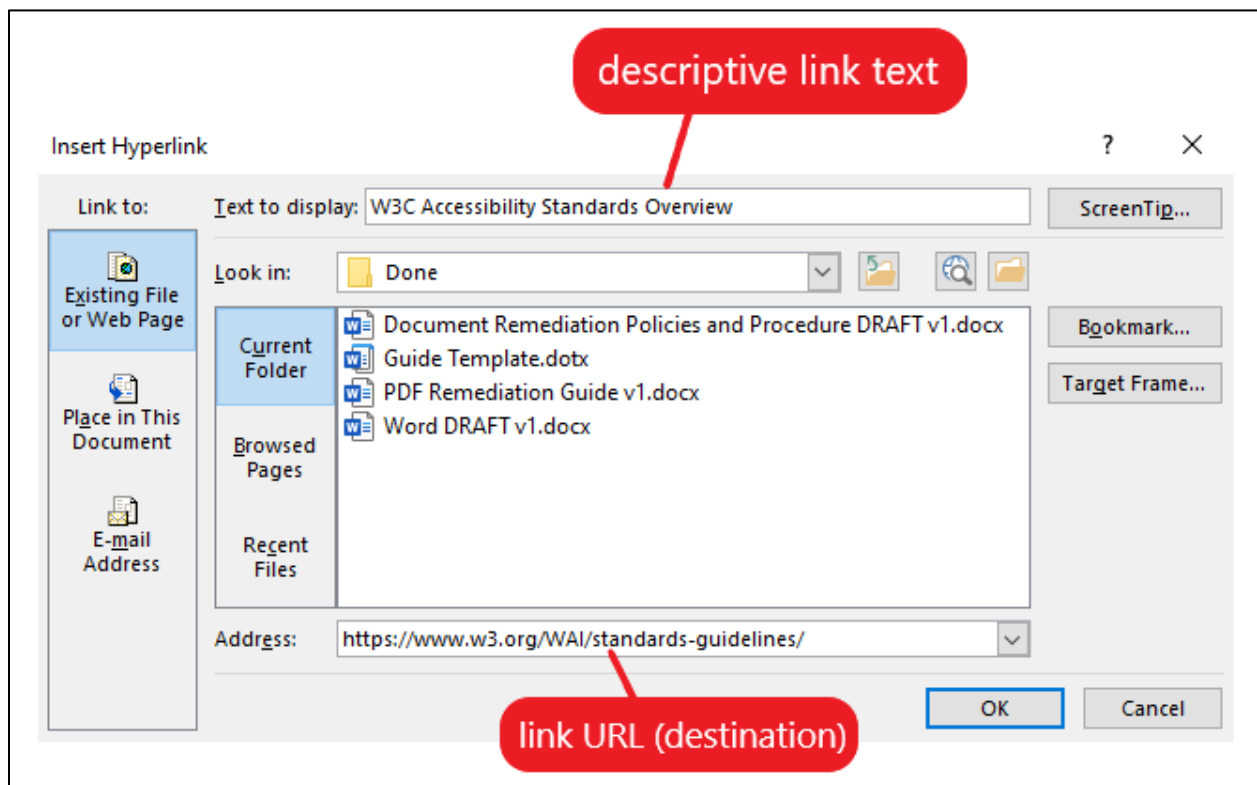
descriptive link text

Insert Hyperlink

?

×

Link to:

Text to display: W3C Accessibility Standards Overview

ScreenTip...

Existing File or Web Page

Place in This Document

E-mail Address

Look in: Done

Current Folder

Browsed Pages

Recent Files

Document Remediation Policies and Procedure DRAFT v1.docx
Guide Template.dotx
PDF Remediation Guide v1.docx
Word DRAFT v1.docx

Bookmark...

Target Frame...

Address: https://www.w3.org/WAI/standards-guidelines/

OK

Cancel

link URL (destination)